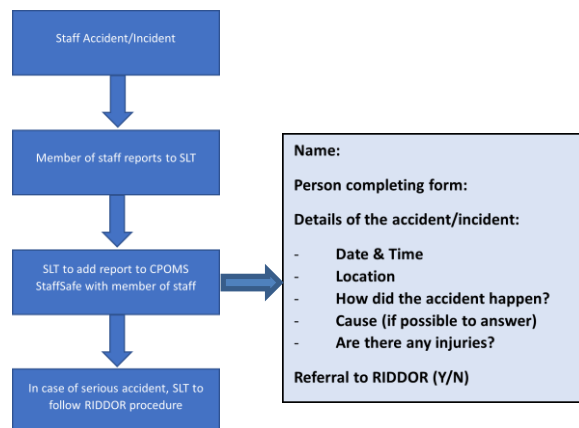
Staff Accident/Incident

Member of staff reports to SLT

SLT to add report to CPOMS StaffSafe with member of staff

In case of serious accident, SLT to follow RIDDOR procedure

Name:

Person completing form:

Details of the accident/incident:

- Date & Time
- Location
- How did the accident happen?
- Cause (if possible to answer)
- Are there any injuries?

Referral to RIDDOR (Y/N)